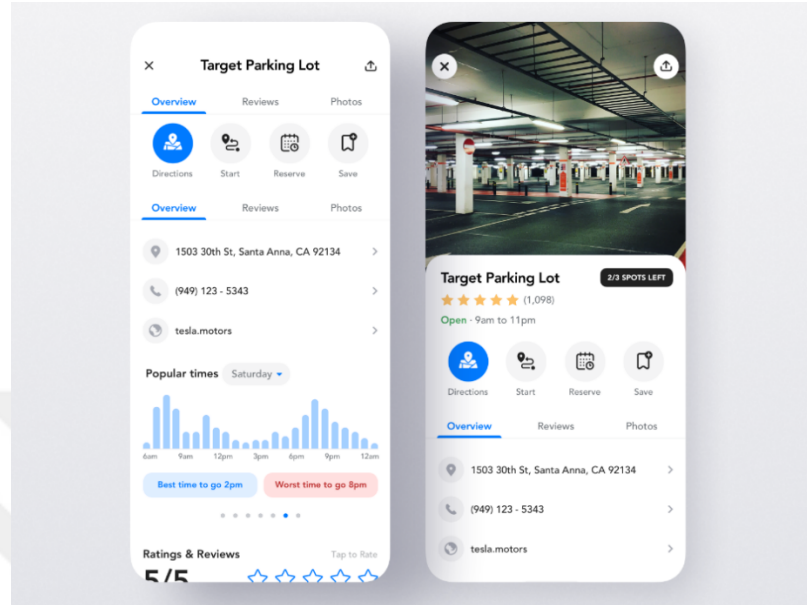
Target Parking Lot

Overview Reviews Photos

Directions Start Reserve Save

Overview Reviews Photos

1503 30th St, Santa Anna, CA 92134

(949) 123 - 5343

tesla.motors

Popular times Saturday

6am 9am 12pm 3pm 6pm 9pm 12am

Best time to go 2pm

Worst time to go 8pm

Ratings & Reviews Tap to Rate

5/5

Target Parking Lot

2/3 SPOTS LEFT

(1,098)

Open - 9am to 11pm

Directions Start Reserve Save

Overview Reviews Photos

1503 30th St, Santa Anna, CA 92134

(949) 123 - 5343

tesla.motors